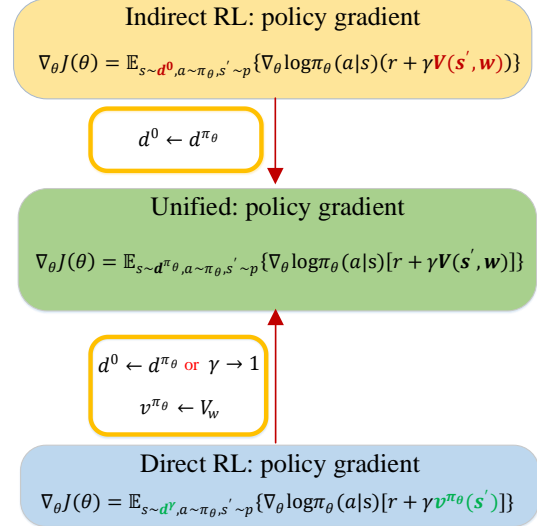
Indirect RL: policy gradient

$\nabla_\theta J(\theta) = \mathbb{E}_{s\sim \boldsymbol{d^0}, a\sim\pi_\theta, s'\sim p}\{\nabla_\theta \log\pi_\theta(a|s)(r + \gamma \boldsymbol{V}(\boldsymbol{s'}, \boldsymbol{w}))\}$

$d^0 \leftarrow d^{\pi_\theta}$

Unified: policy gradient

$\nabla_\theta J(\theta) = \mathbb{E}_{s\sim \boldsymbol{d}^{\pi_\theta}, a\sim\pi_\theta, s'\sim p}\{\nabla_\theta \log\pi_\theta(a|\mathrm{s})[r + \gamma \boldsymbol{V}(\boldsymbol{s'}, \boldsymbol{w})]\}$

$d^0 \leftarrow d^{\pi_\theta}$ or $\gamma \rightarrow 1$

$v^{\pi_\theta} \leftarrow V_w$

Direct RL: policy gradient

$\nabla_\theta J(\theta) = \mathbb{E}_{s\sim \boldsymbol{d^\gamma}, a\sim\pi_\theta, s'\sim p}\{\nabla_\theta \log\pi_\theta(a|s)[r + \gamma \boldsymbol{v^{\pi_\theta}}(\boldsymbol{s'})]\}$